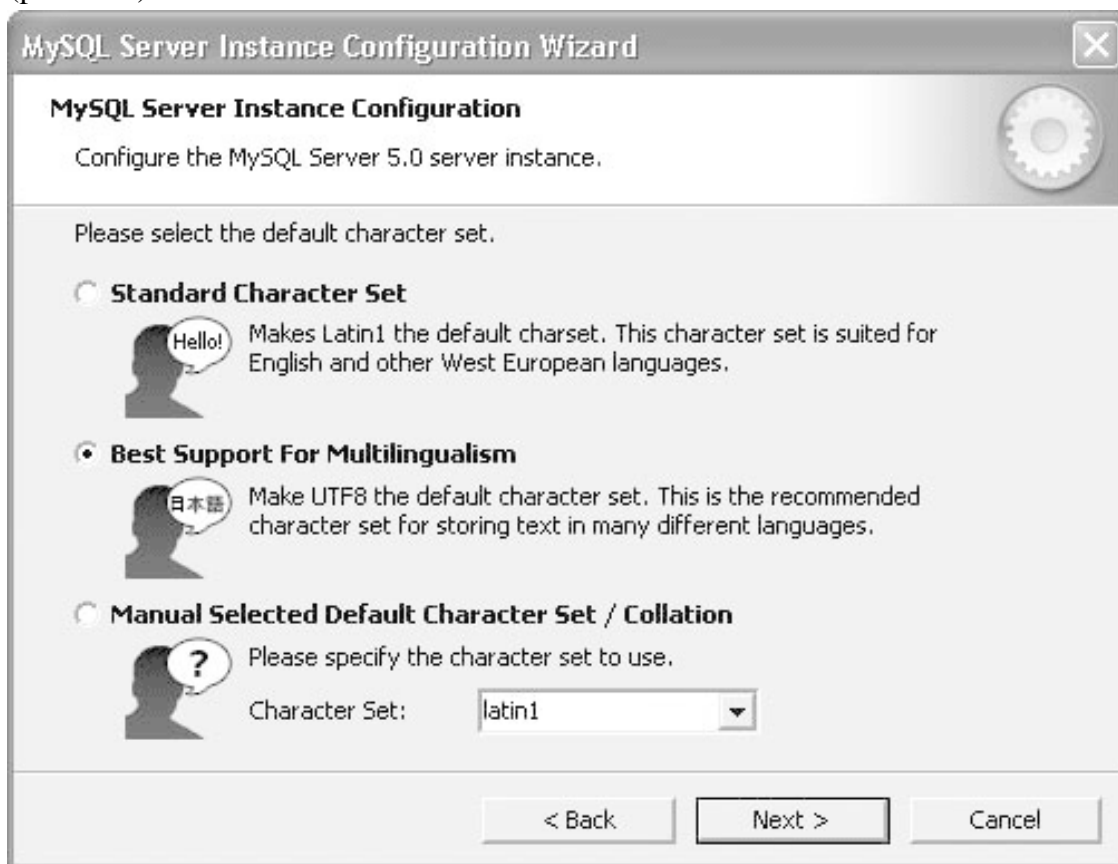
MySQL Server Instance Configuration Wizard

MySQL Server Instance Configuration

Configure the MySQL Server 5.0 server instance.

Please select the default character set.

Standard Character Set

Hello!

Makes Latin1 the default charset. This character set is suited for English and other West European languages.

Best Support For Multilingualism

日本語

Make UTF8 the default character set. This is the recommended character set for storing text in many different languages.

Manual Selected Default Character Set / Collation

?

Please specify the character set to use.

Character Set: latin1

< Back | Next > | Cancel